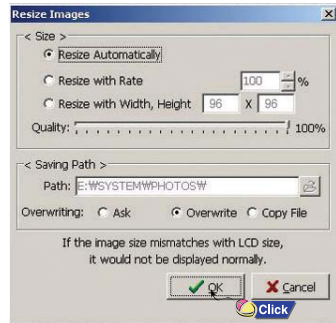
Resize Images

< Size >

Resize Automatically

Resize with Rate 100 %

Resize with Width, Height 96 X 96

Quality: 100%

< Saving Path >

Path: E:₩SYSTEM₩PHOTOS₩

Overwriting: Ask Overwrite Copy File

If the image size mismatches with LCD size, it would not be displayed normally.

OK

Cancel

Click